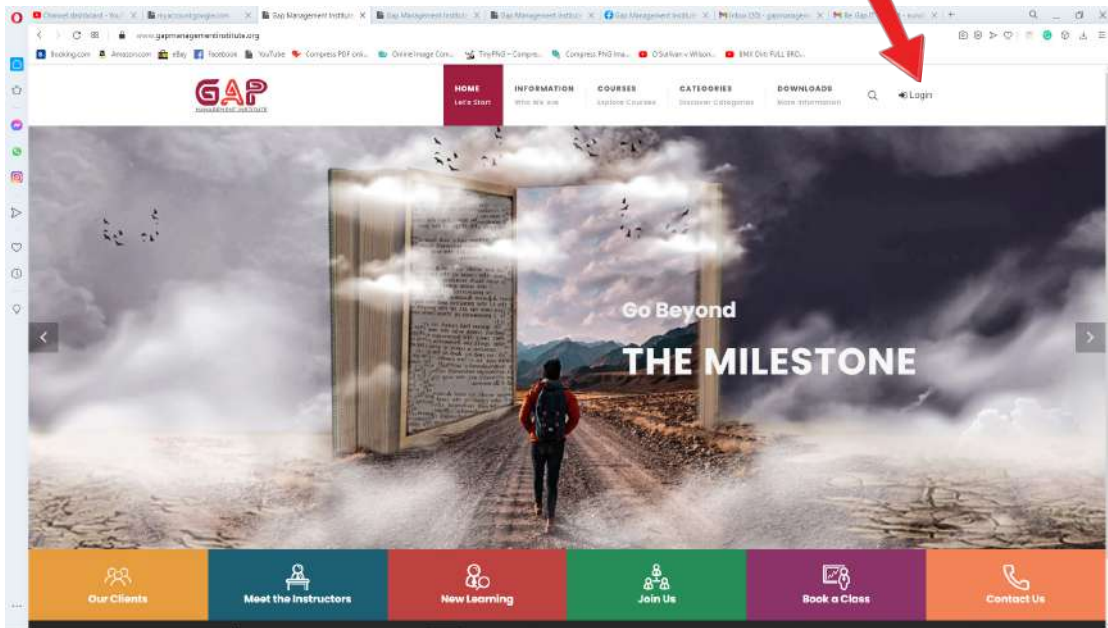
Channel dashboard - YouT | myaccount.google.com | Gap Management Institute | Gap Management Institute | Gap Management Institute | Gap Management Institute | Inbox (10) - gapmanagem | Re: Gap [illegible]

www.gapmanagementinstitute.org

Booking.com | Amazon.com | eBay | Facebook | YouTube | Compress PDF onli... | Online Image Con... | TinyPNG – Compre... | Compress PNG Ima... | O'Sullivan v Wilson... | BMX Dirt FULL BRO...

GAP
MANAGEMENT INSTITUTE

HOME
Let's Start

INFORMATION
Who We Are

COURSES
Explore Courses

CATEGORIES
Discover Categories

DOWNLOADS
More Information

Login

Go Beyond
THE MILESTONE

Our Clients

Meet the Instructors

New Learning

Join Us

Book a Class

Contact Us